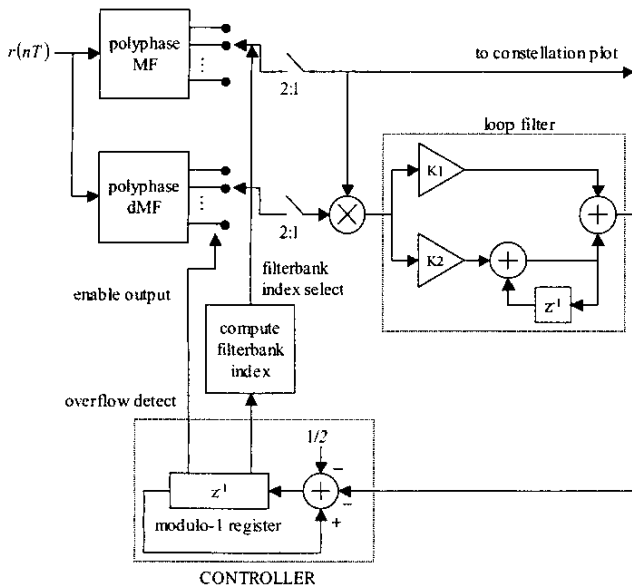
$r(nT)$

polyphase MF

polyphase dMF

to constellation plot

2:1

2:1

loop filter

K1

K2

$z^{-1}$

filterbank index select

enable output

compute filterbank index

overflow detect

1/2

−

−

+

$z^{-1}$

modulo-1 register

CONTROLLER